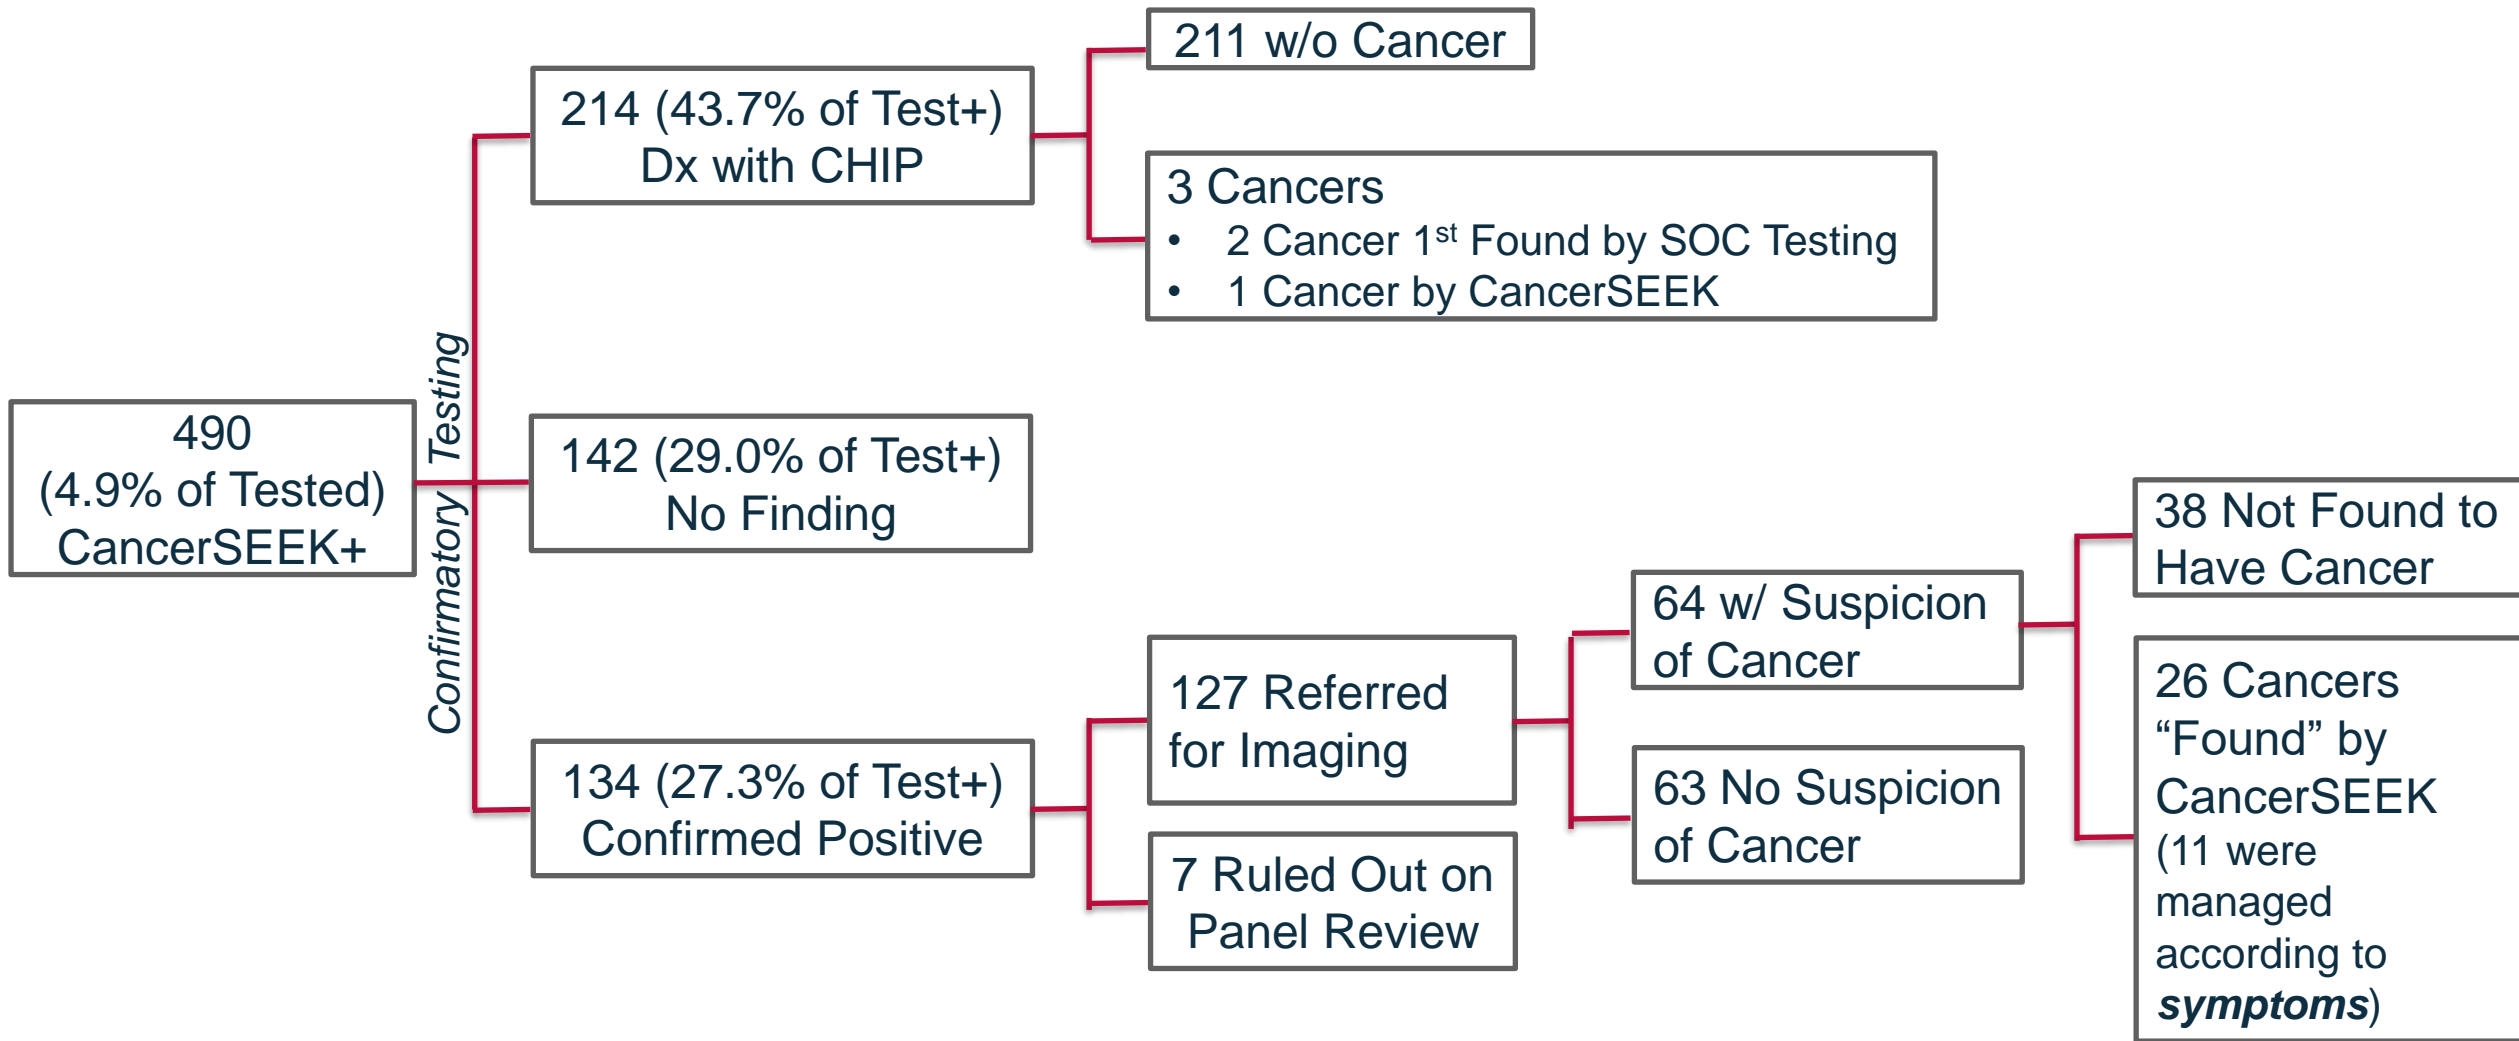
490
(4.9% of Tested)
CancerSEEK+

Confirmatory Testing

214 (43.7% of Test+)
Dx with CHIP

211 w/o Cancer

3 Cancers
• 2 Cancer 1$^{st}$ Found by SOC Testing
• 1 Cancer by CancerSEEK

142 (29.0% of Test+)
No Finding

134 (27.3% of Test+)
Confirmed Positive

127 Referred for Imaging

7 Ruled Out on Panel Review

64 w/ Suspicion of Cancer

63 No Suspicion of Cancer

38 Not Found to Have Cancer

26 Cancers "Found" by CancerSEEK (11 were managed according to ***symptoms***)